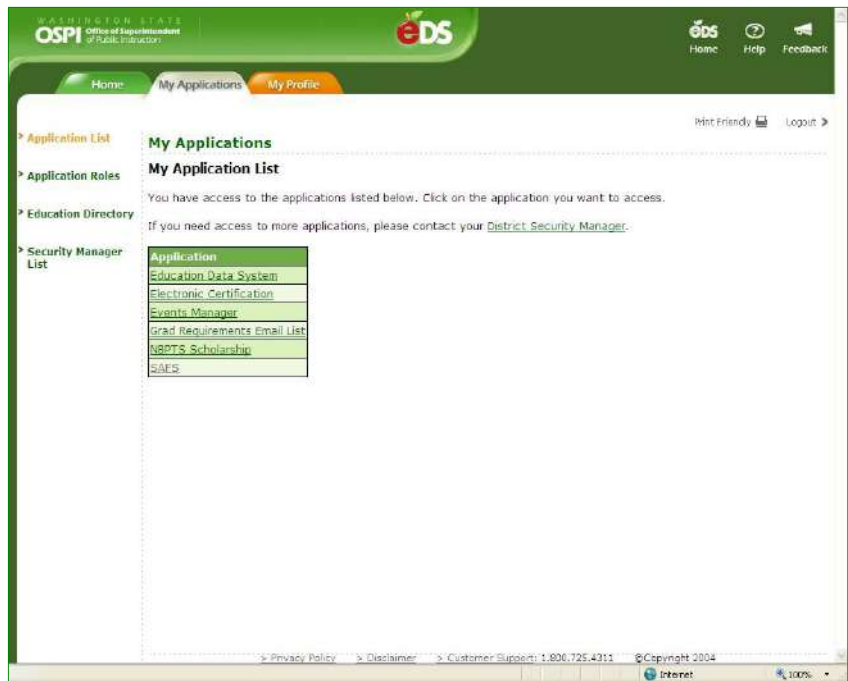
WASHINGTON STATE
OSPI Office of Superintendent of Public Instruction

EDS

EDS Home
Help
Feedback

Home
My Applications
My Profile

Print Friendly
Logout

> Application List
> Application Roles
> Education Directory
> Security Manager List

My Applications

My Application List

You have access to the applications listed below. Click on the application you want to access.

If you need access to more applications, please contact your District Security Manager.

| Application |
|---|
| Education Data System |
| Electronic Certification |
| Events Manager |
| Grad Requirements Email List |
| NBPTS Scholarship |
| SAES |

> Privacy Policy > Disclaimer > Customer Support: 1.800.725.4311 ©Copyright 2004

Internet
100%